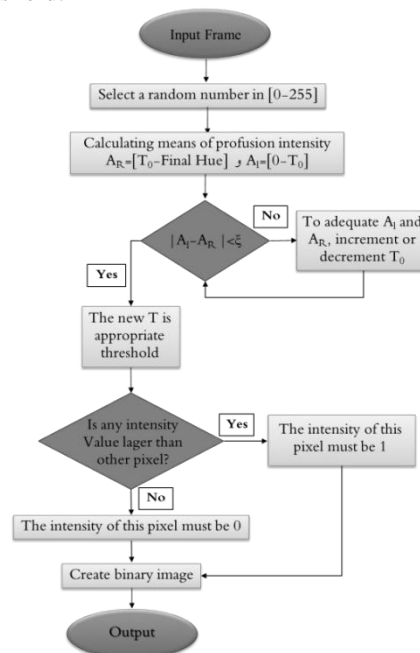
Input Frame

Select a random number in [0-255]

Calculating means of profusion intensity $A_R=[T_0$-Final Hue] و $A_I=[0-T_0]$

$|A_I-A_R|<\xi$

No

To adequate $A_I$ and $A_R$, increment or decrement $T_0$

Yes

The new T is appropriate threshold

Is any intensity Value lager than other pixel?

Yes

The intensity of this pixel must be 1

No

The intensity of this pixel must be 0

Create binary image

Output